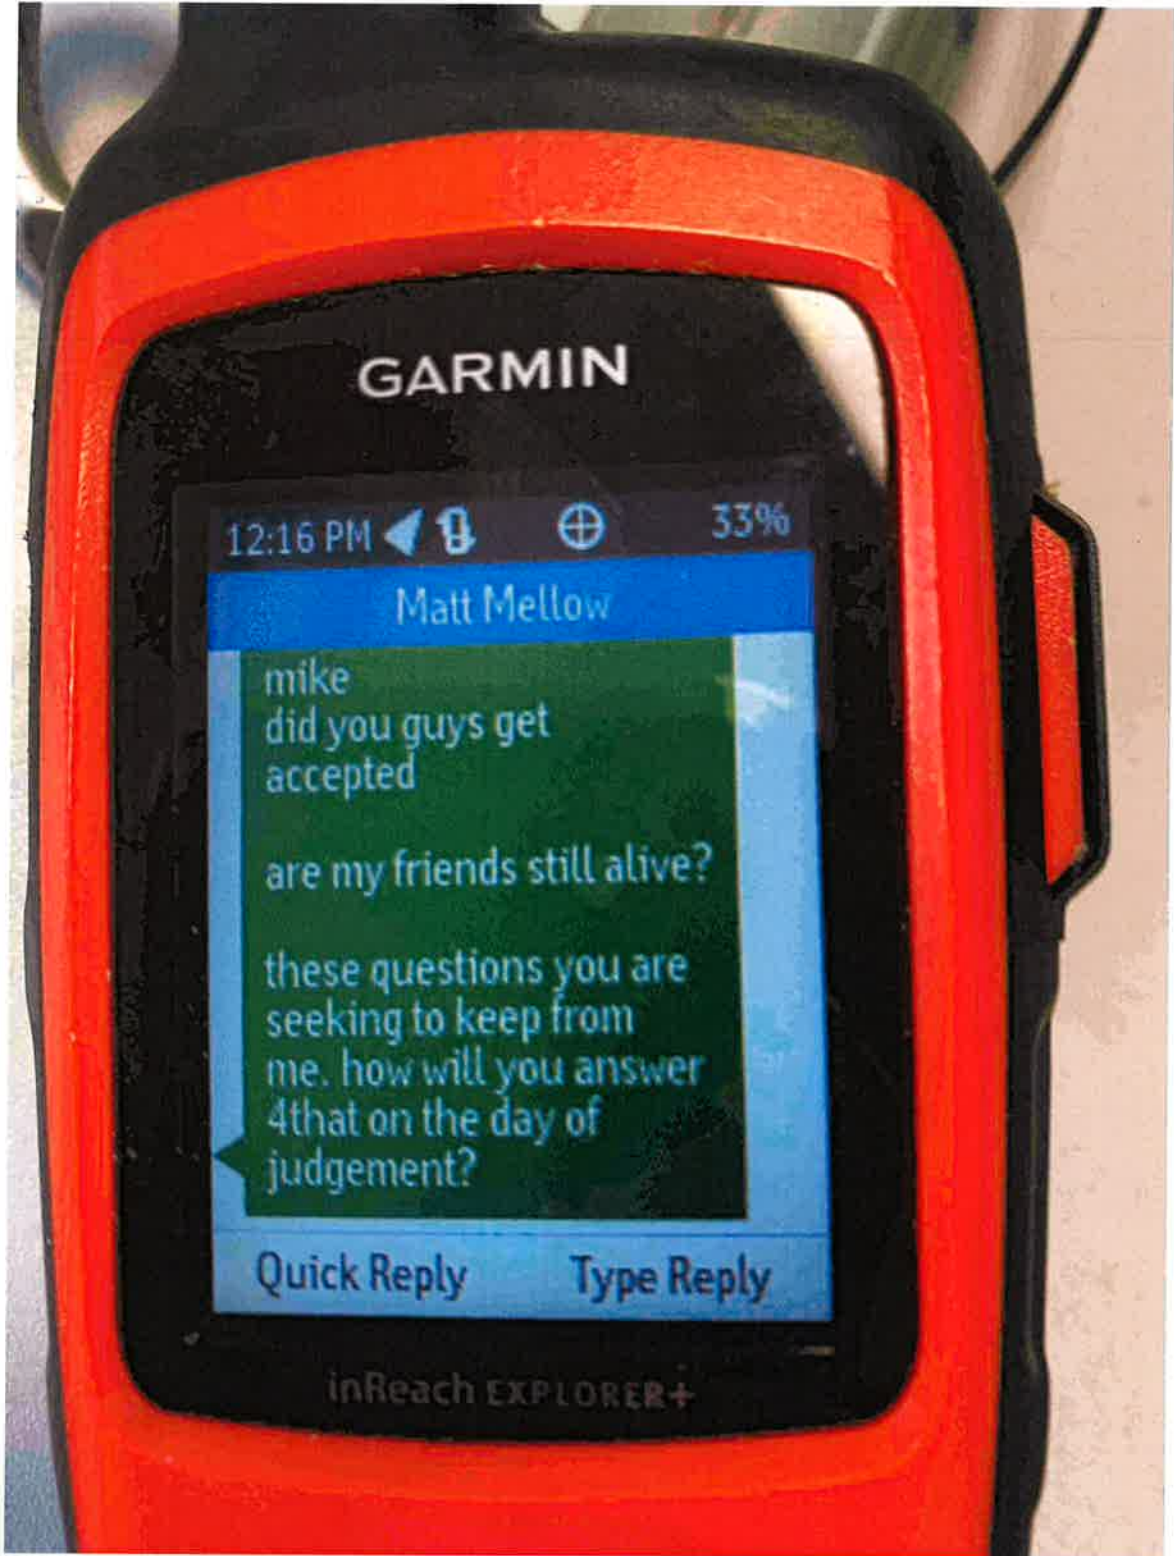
GARMIN

12:16 PM 33%

Matt Mellow

mike
did you guys get accepted

are my friends still alive?

these questions you are seeking to keep from me. how will you answer 4that on the day of judgement?

Quick Reply Type Reply

inReach EXPLORER+